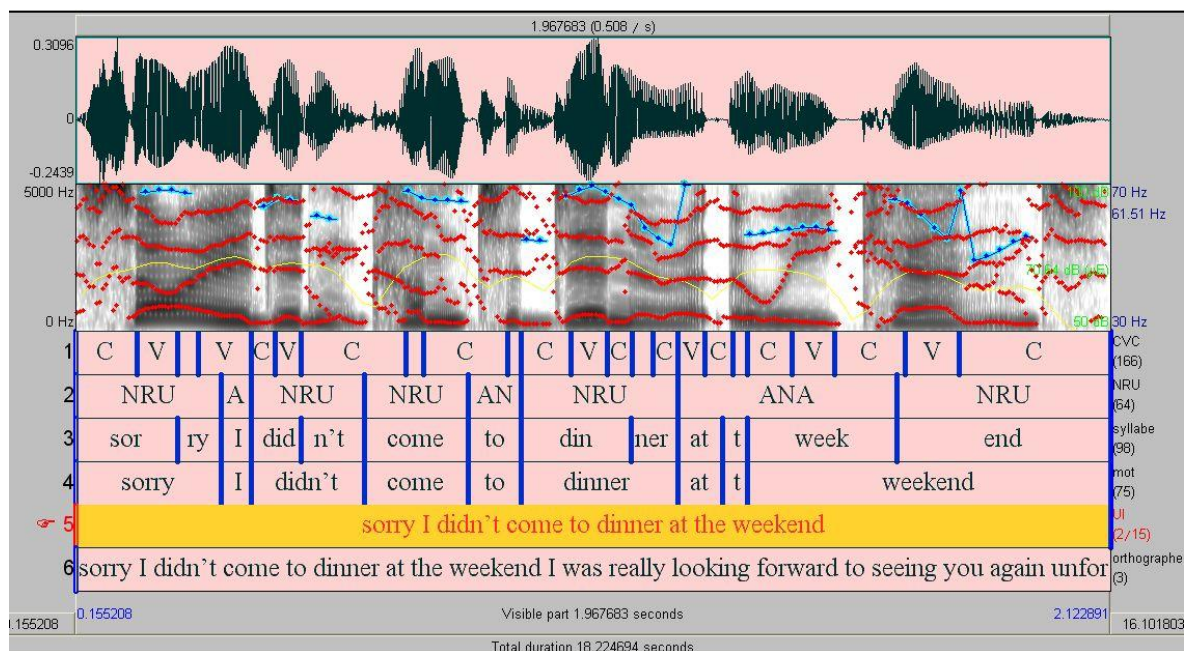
1.967683 (0.508 / s)

0.3096
0
-0.2439
5000 Hz
0 Hz

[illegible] dB 70 Hz
61.51 Hz
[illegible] dB ([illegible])
50 dB 30 Hz

| | | | | | | | | | | | | | | | | | |
|---|---|---|---|---|---|---|---|---|---|---|---|---|---|---|---|---|---|
| 1 | C | V | V | C | V | C | C | C | V | C | C | V | C | C | V | C | V | C | CVC (166) |

| | | | | | | | | | |
|---|---|---|---|---|---|---|---|---|---|
| 2 | NRU | A | NRU | NRU | AN | NRU | ANA | NRU | NRU (64) |

| | | | | | | | | | | | | | | |
|---|---|---|---|---|---|---|---|---|---|---|---|---|---|---|
| 3 | sor | ry | I | did | n't | come | to | din | ner | at | t | week | end | syllabe (98) |

| | | | | | | | | | | |
|---|---|---|---|---|---|---|---|---|---|---|
| 4 | sorry | I | didn't | come | to | dinner | at | t | weekend | mot (75) |

5 sorry I didn't come to dinner at the weekend UI (2/15)

6 sorry I didn't come to dinner at the weekend I was really looking forward to seeing you again unfor orthographe (3)

.155208 0.155208 Visible part 1.967683 seconds 2.122891 16.101803

Total duration 18.224694 seconds